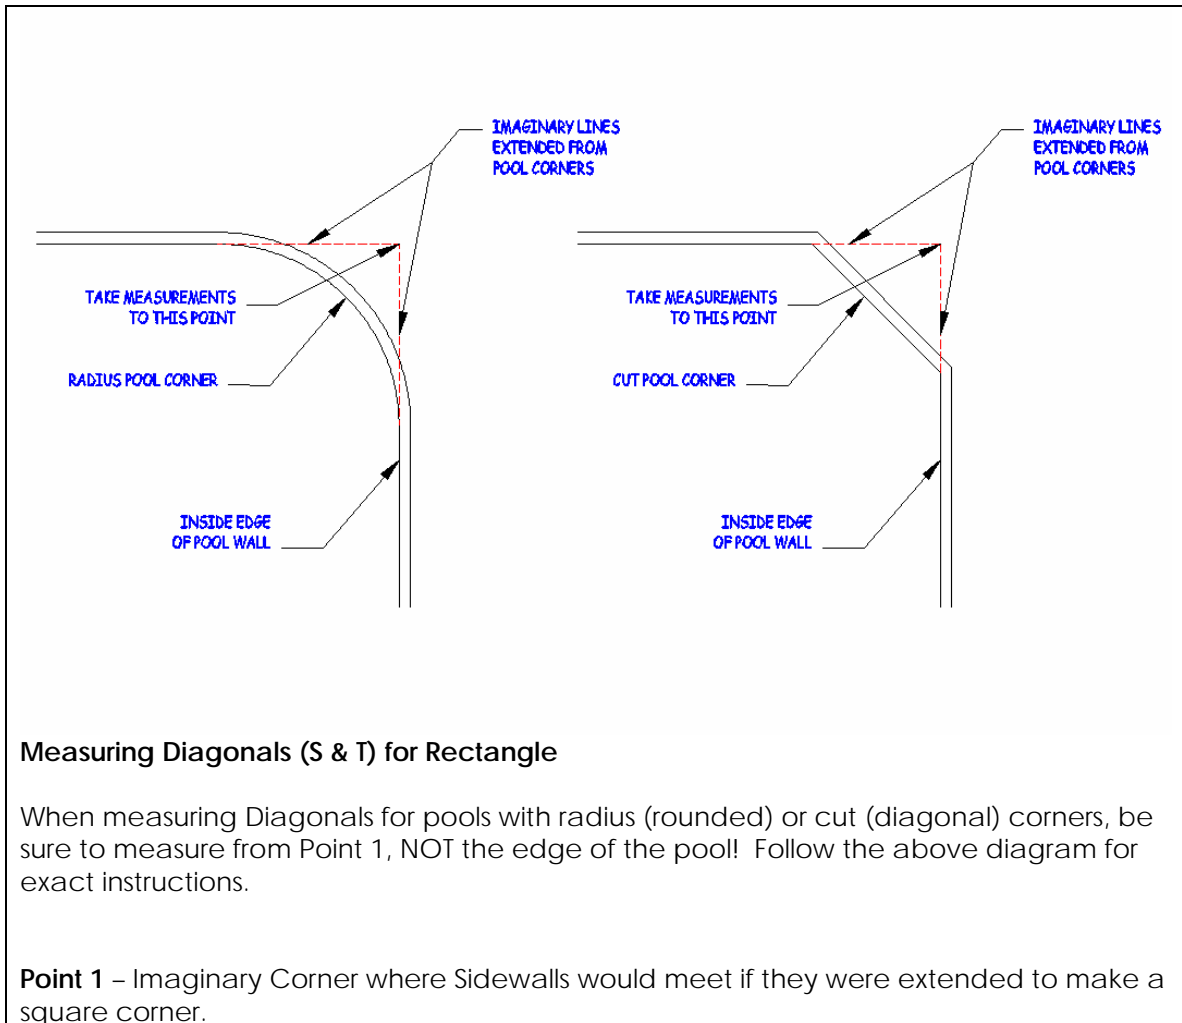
IMAGINARY LINES EXTENDED FROM POOL CORNERS

TAKE MEASUREMENTS TO THIS POINT

RADIUS POOL CORNER

INSIDE EDGE OF POOL WALL

IMAGINARY LINES EXTENDED FROM POOL CORNERS

TAKE MEASUREMENTS TO THIS POINT

CUT POOL CORNER

INSIDE EDGE OF POOL WALL

**Measuring Diagonals (S & T) for Rectangle**

When measuring Diagonals for pools with radius (rounded) or cut (diagonal) corners, be sure to measure from Point 1, NOT the edge of the pool! Follow the above diagram for exact instructions.

**Point 1** – Imaginary Corner where Sidewalls would meet if they were extended to make a square corner.